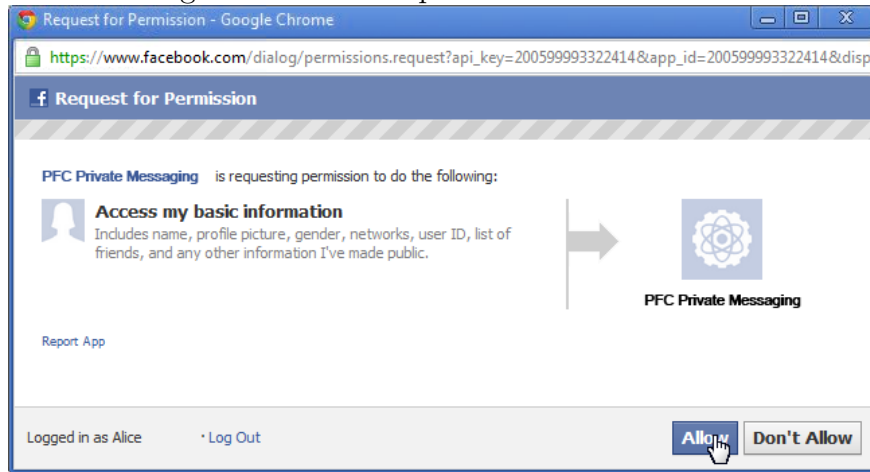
Request for Permission - Google Chrome

https://www.facebook.com/dialog/permissions.request?api_key=200599993322414&app_id=200599993322414&disp

Request for Permission

PFC Private Messaging is requesting permission to do the following:

Access my basic information
Includes name, profile picture, gender, networks, user ID, list of friends, and any other information I've made public.

PFC Private Messaging

Report App

Logged in as Alice · Log Out

Allow Don't Allow